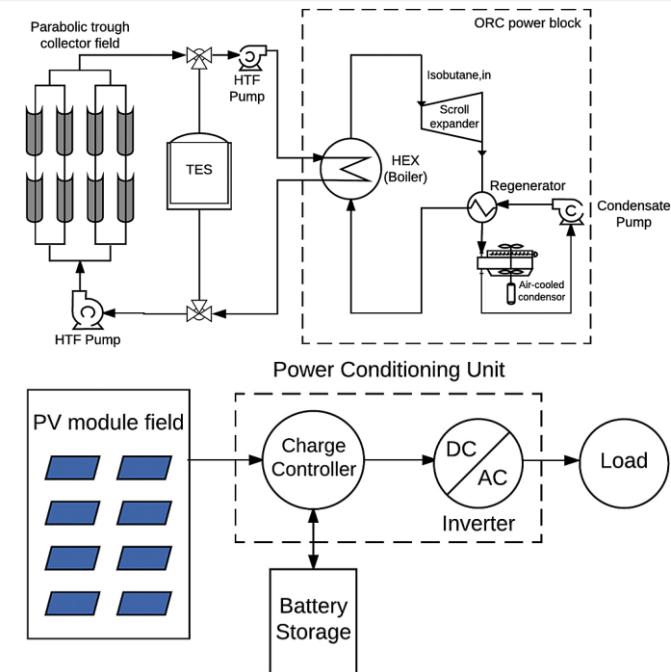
Parabolic trough collector field

HTF Pump

TES

ORC power block

Isobutane,in

Scroll expander

HEX (Boiler)

Regenerator

Condensate Pump

Air-cooled condensor

HTF Pump

Power Conditioning Unit

PV module field

Charge Controller

DC

AC

Inverter

Load

Battery Storage